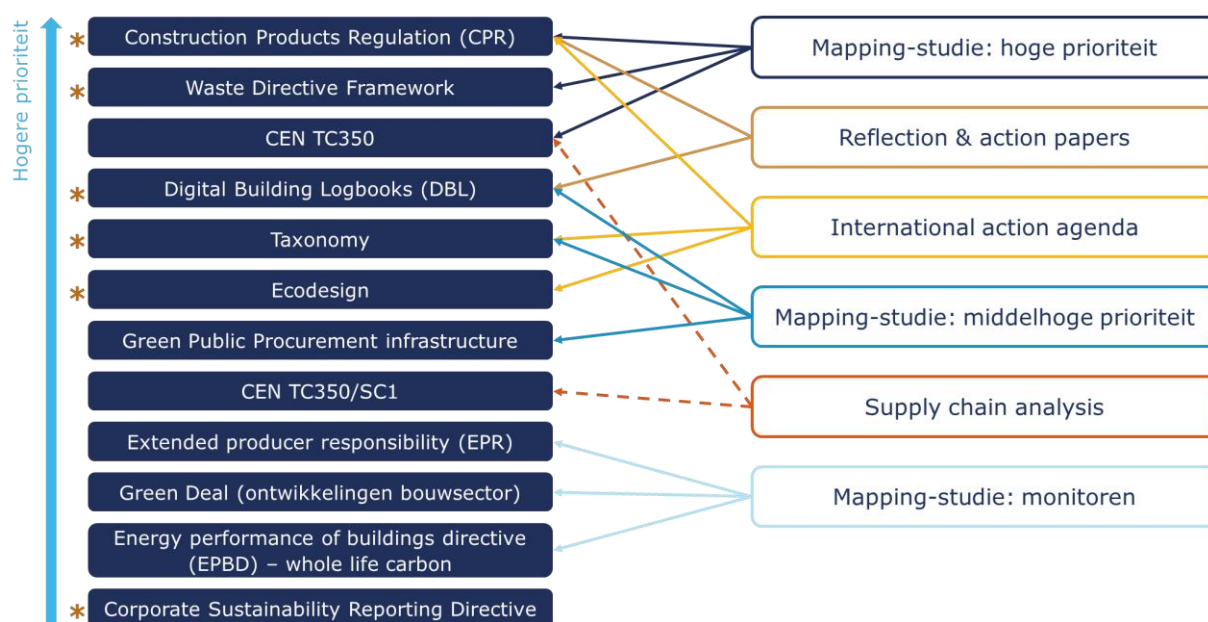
Hogere prioriteit

* Construction Products Regulation (CPR)

* Waste Directive Framework

CEN TC350

* Digital Building Logbooks (DBL)

* Taxonomy

* Ecodesign

Green Public Procurement infrastructure

CEN TC350/SC1

Extended producer responsibility (EPR)

Green Deal (ontwikkelingen bouwsector)

Energy performance of buildings directive (EPBD) – whole life carbon

* Corporate Sustainability Reporting Directive

Mapping-studie: hoge prioriteit

Reflection & action papers

International action agenda

Mapping-studie: middelhoge prioriteit

Supply chain analysis

Mapping-studie: monitoren